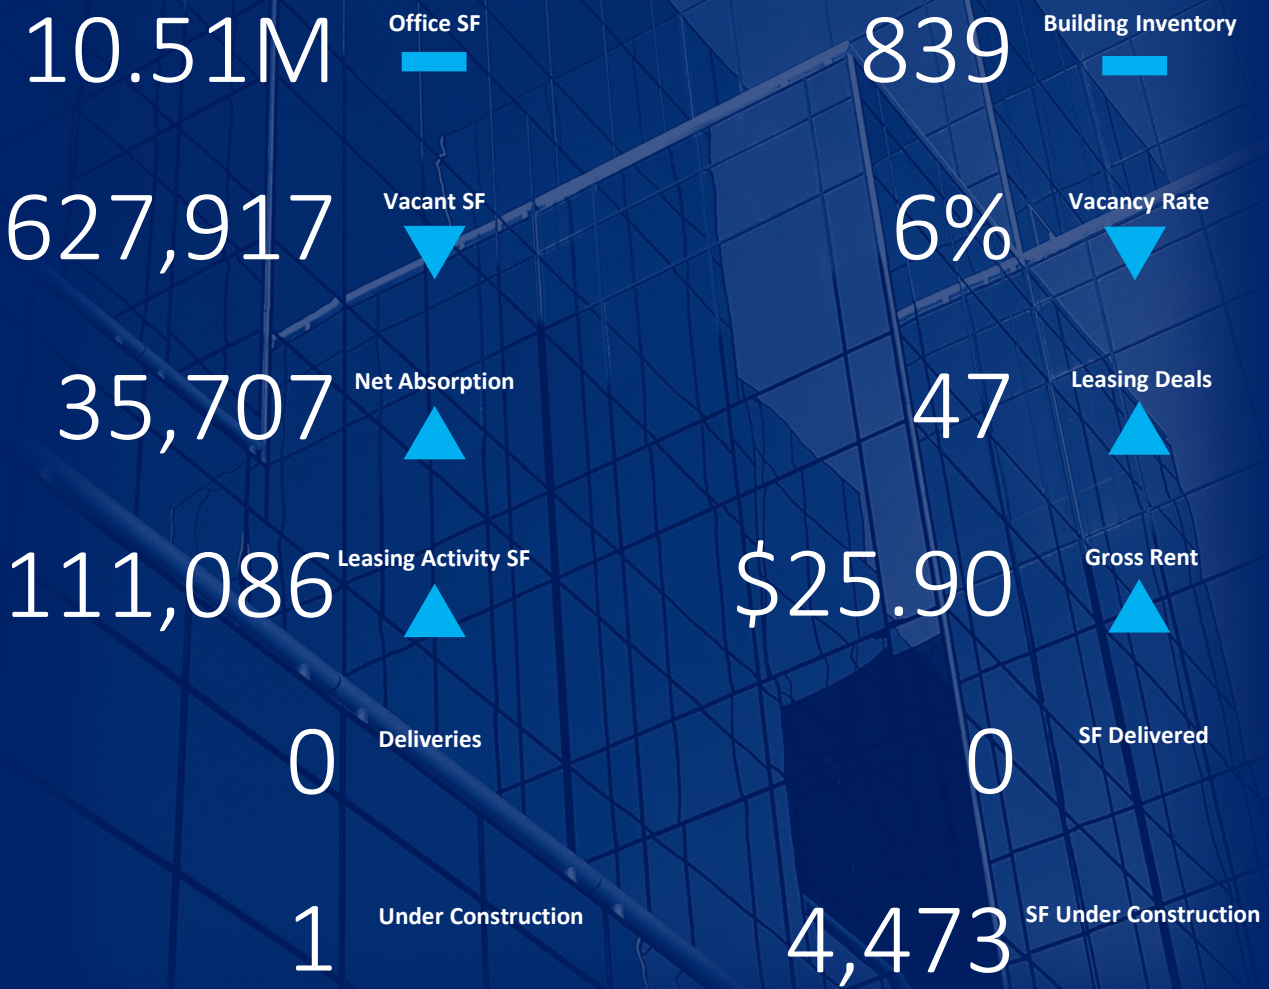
10.51M Office SF

839 Building Inventory

627,917 Vacant SF

6% Vacancy Rate

35,707 Net Absorption

47 Leasing Deals

111,086 Leasing Activity SF

$25.90 Gross Rent

0 Deliveries

0 SF Delivered

1 Under Construction

4,473 SF Under Construction